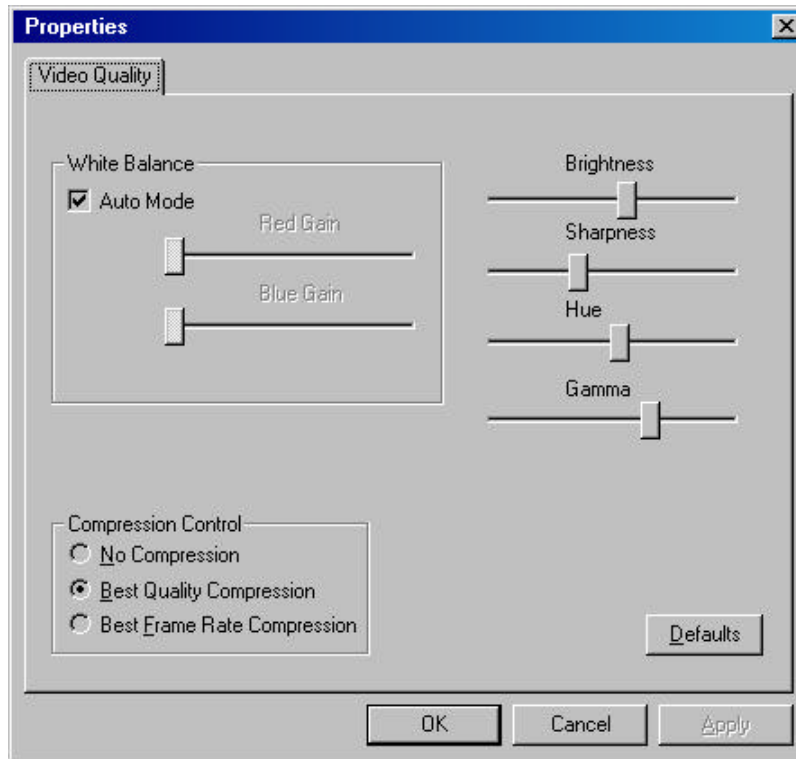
Properties

Video Quality

White Balance

Auto Mode

Red Gain

Blue Gain

Brightness

Sharpness

Hue

Gamma

Compression Control

No Compression

Best Quality Compression

Best Frame Rate Compression

Defaults

OK

Cancel

Apply